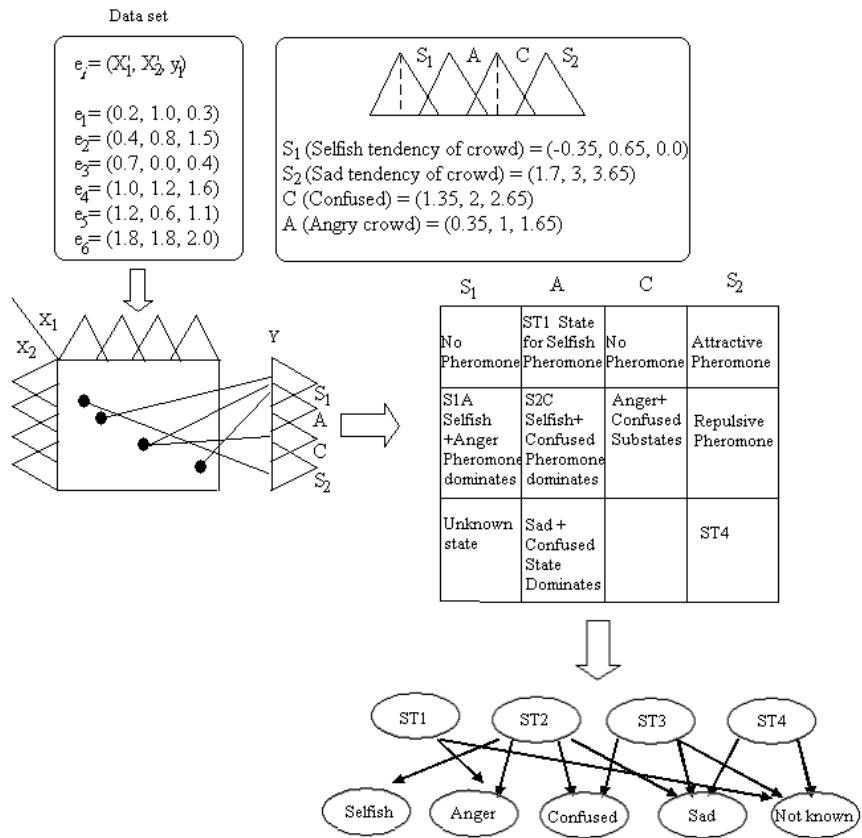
Data set

$e_i = (X_1^i, X_2^i, y_i)$

$e_1 = (0.2, 1.0, 0.3)$
$e_2 = (0.4, 0.8, 1.5)$
$e_3 = (0.7, 0.0, 0.4)$
$e_4 = (1.0, 1.2, 1.6)$
$e_5 = (1.2, 0.6, 1.1)$
$e_6 = (1.8, 1.8, 2.0)$

$S_1$ A C $S_2$

$S_1$ (Selfish tendency of crowd) = (-0.35, 0.65, 0.0)
$S_2$ (Sad tendency of crowd) = (1.7, 3, 3.65)
C (Confused) = (1.35, 2, 2.65)
A (Angry crowd) = (0.35, 1, 1.65)

$X_1$
$X_2$
Y
$S_1$
A
C
$S_2$

| $S_1$ | A | C | $S_2$ |
|---|---|---|---|
| No Pheromone | ST1 State for Selfish Pheromone | No Pheromone | Attractive Pheromone |
| S1A Selfish +Anger Pheromone dominates | S2C Selfish+ Confused Pheromone dominates | Anger+ Confused Substates | Repulsive Pheromone |
| Unknown state | Sad + Confused State Dominates | | ST4 |

ST1 ST2 ST3 ST4

Selfish Anger Confused Sad Not known